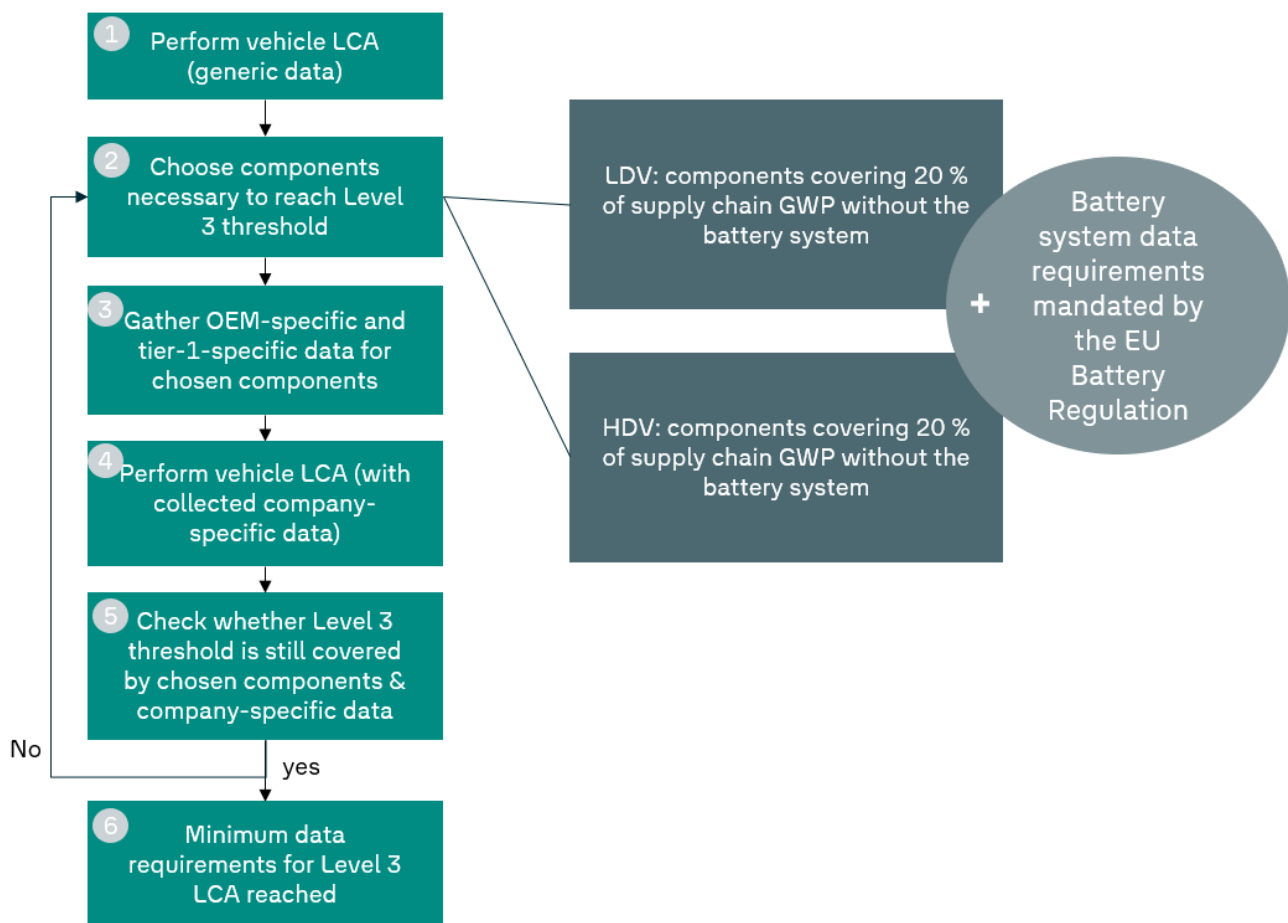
1 Perform vehicle LCA (generic data)

2 Choose components necessary to reach Level 3 threshold

3 Gather OEM-specific and tier-1-specific data for chosen components

4 Perform vehicle LCA (with collected company-specific data)

5 Check whether Level 3 threshold is still covered by chosen components & company-specific data

No

yes

6 Minimum data requirements for Level 3 LCA reached

LDV: components covering 20 % of supply chain GWP without the battery system

HDV: components covering 20 % of supply chain GWP without the battery system

+

Battery system data requirements mandated by the EU Battery Regulation